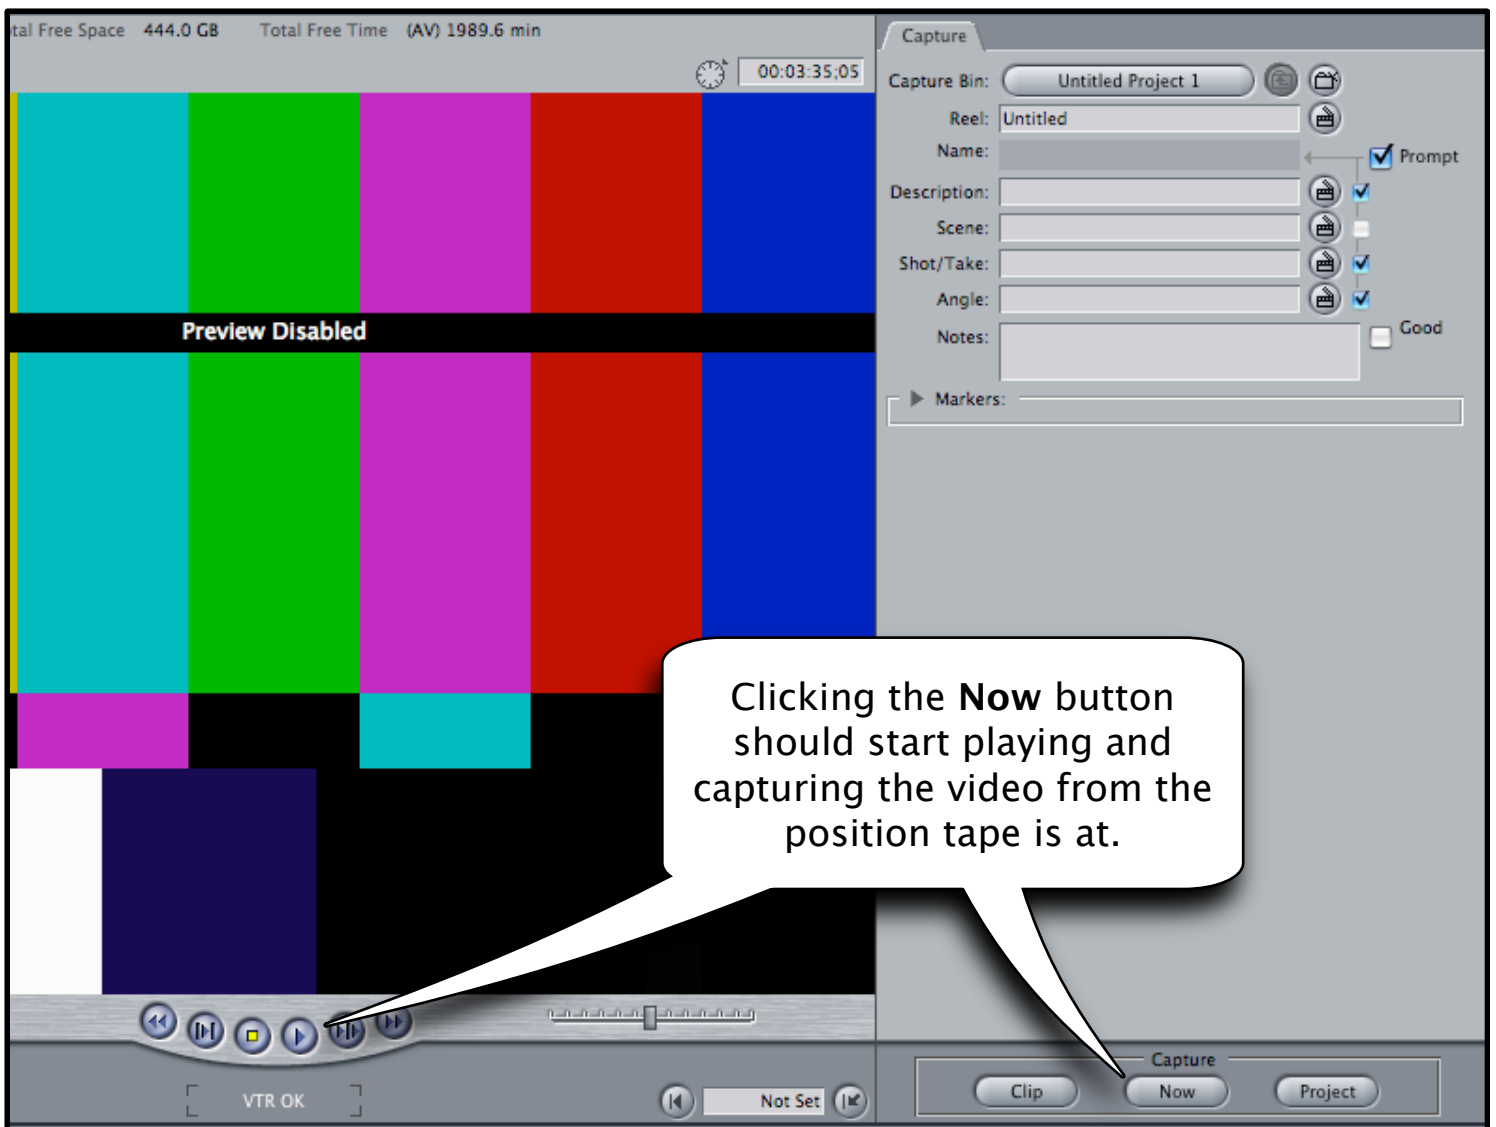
tal Free Space 444.0 GB Total Free Time (AV) 1989.6 min

00:03:35;05

Preview Disabled

Capture

Capture Bin: Untitled Project 1

Reel: Untitled

Name:

Prompt

Description:

Scene:

Shot/Take:

Angle:

Notes:

Good

Markers:

Clicking the **Now** button should start playing and capturing the video from the position tape is at.

VTR OK

Not Set

Capture

Clip Now Project